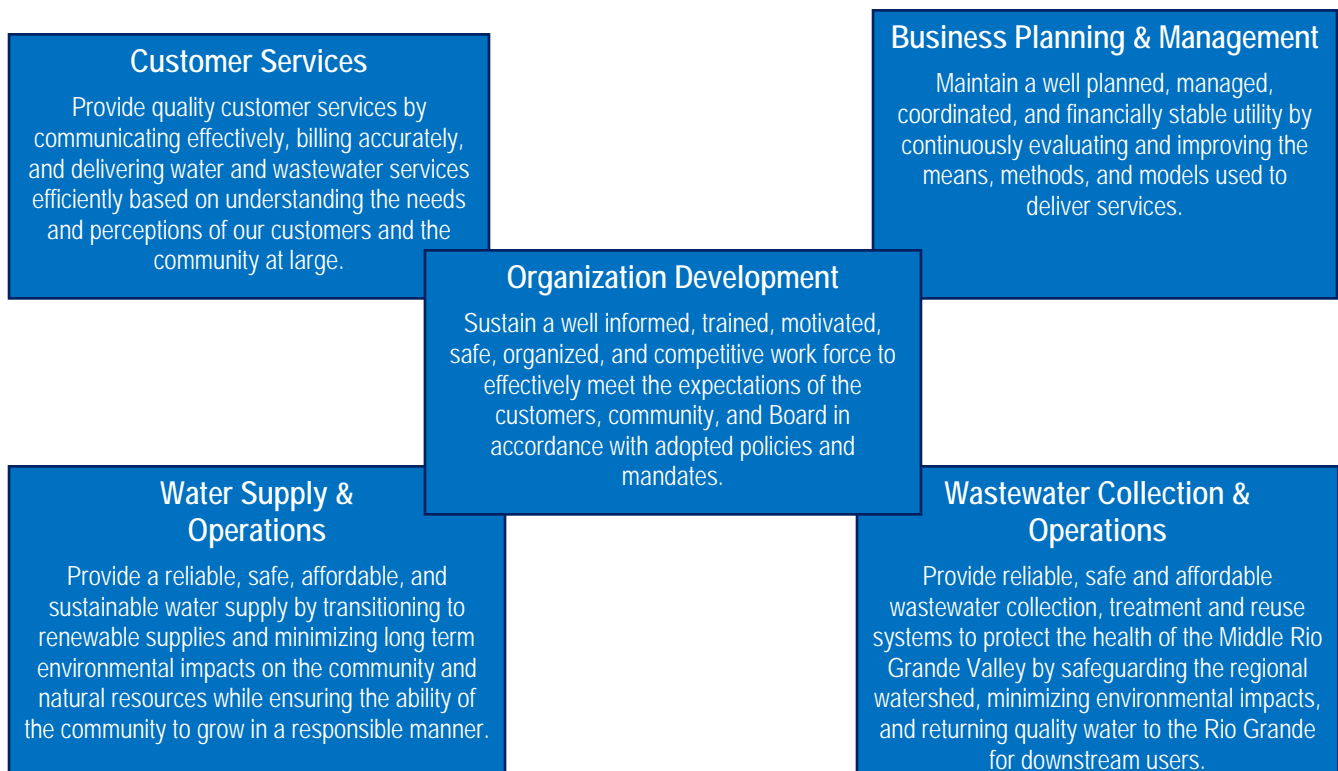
Customer Services

Provide quality customer services by communicating effectively, billing accurately, and delivering water and wastewater services efficiently based on understanding the needs and perceptions of our customers and the community at large.

Business Planning & Management

Maintain a well planned, managed, coordinated, and financially stable utility by continuously evaluating and improving the means, methods, and models used to deliver services.

Organization Development

Sustain a well informed, trained, motivated, safe, organized, and competitive work force to effectively meet the expectations of the customers, community, and Board in accordance with adopted policies and mandates.

Water Supply & Operations

Provide a reliable, safe, affordable, and sustainable water supply by transitioning to renewable supplies and minimizing long term environmental impacts on the community and natural resources while ensuring the ability of the community to grow in a responsible manner.

Wastewater Collection & Operations

Provide reliable, safe and affordable wastewater collection, treatment and reuse systems to protect the health of the Middle Rio Grande Valley by safeguarding the regional watershed, minimizing environmental impacts, and returning quality water to the Rio Grande for downstream users.